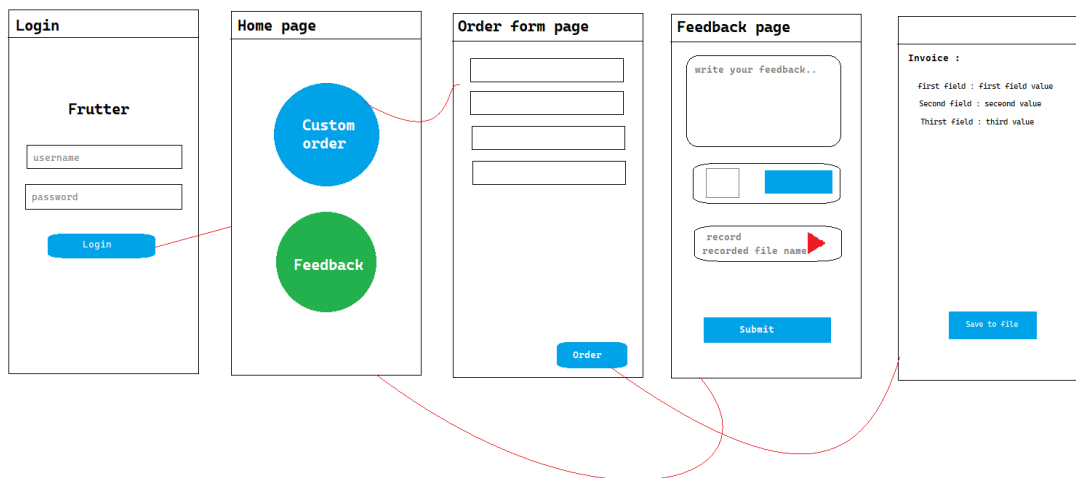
Login

Frutter

username

password

Login

Home page

Custom order

Feedback

Order form page

Order

Feedback page

write your feedback..

record
recorded file name

Submit

Invoice :

first field : first field value
Second field : seceond value
Thirst field : third value

Save to file